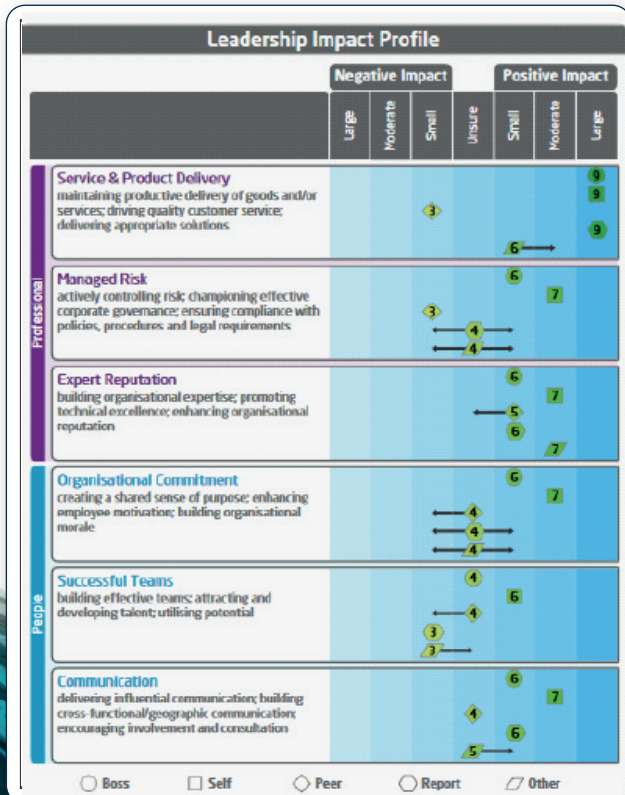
Leadership Impact Profile

Negative Impact | Positive Impact

Large | Moderate | Small | Unsure | Small | Moderate | Large

Professional

Service & Product Delivery
maintaining productive delivery of goods and/or services; driving quality customer service; delivering appropriate solutions

9
9
3
9
6

Managed Risk
actively controlling risk; championing effective corporate governance; ensuring compliance with policies, procedures and legal requirements

6
7
3
4
4

Expert Reputation
building organisational expertise; promoting technical excellence; enhancing organisational reputation

6
7
5
6
7

People

Organisational Commitment
creating a shared sense of purpose; enhancing employee motivation; building organisational morale

6
7
4
4
4

Successful Teams
building effective teams; attracting and developing talent; utilising potential

4
6
4
3
3

Communication
delivering influential communication; building cross-functional/geographic communication; encouraging involvement and consultation

6
7
4
6
5

Boss | Self | Peer | Report | Other